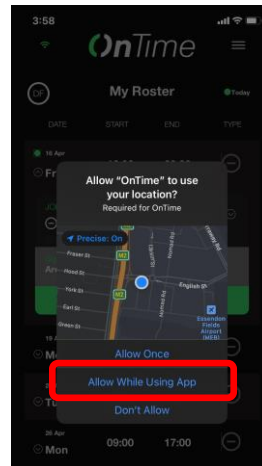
3:58

OnTime

OF

My Roster

Today

DATE

START

END

TYPE

16 Apr

Fr

Allow "OnTime" to use your location?

Required for OnTime

Precise: On

Fraser St

Hood St

York St

Earl St

Grange St

M2

M2

English St

Essendon Fields Airport (MEB)

Allow Once

Allow While Using App

Don't Allow

Mo

Tu

26 Apr

Mon

09:00

17:00